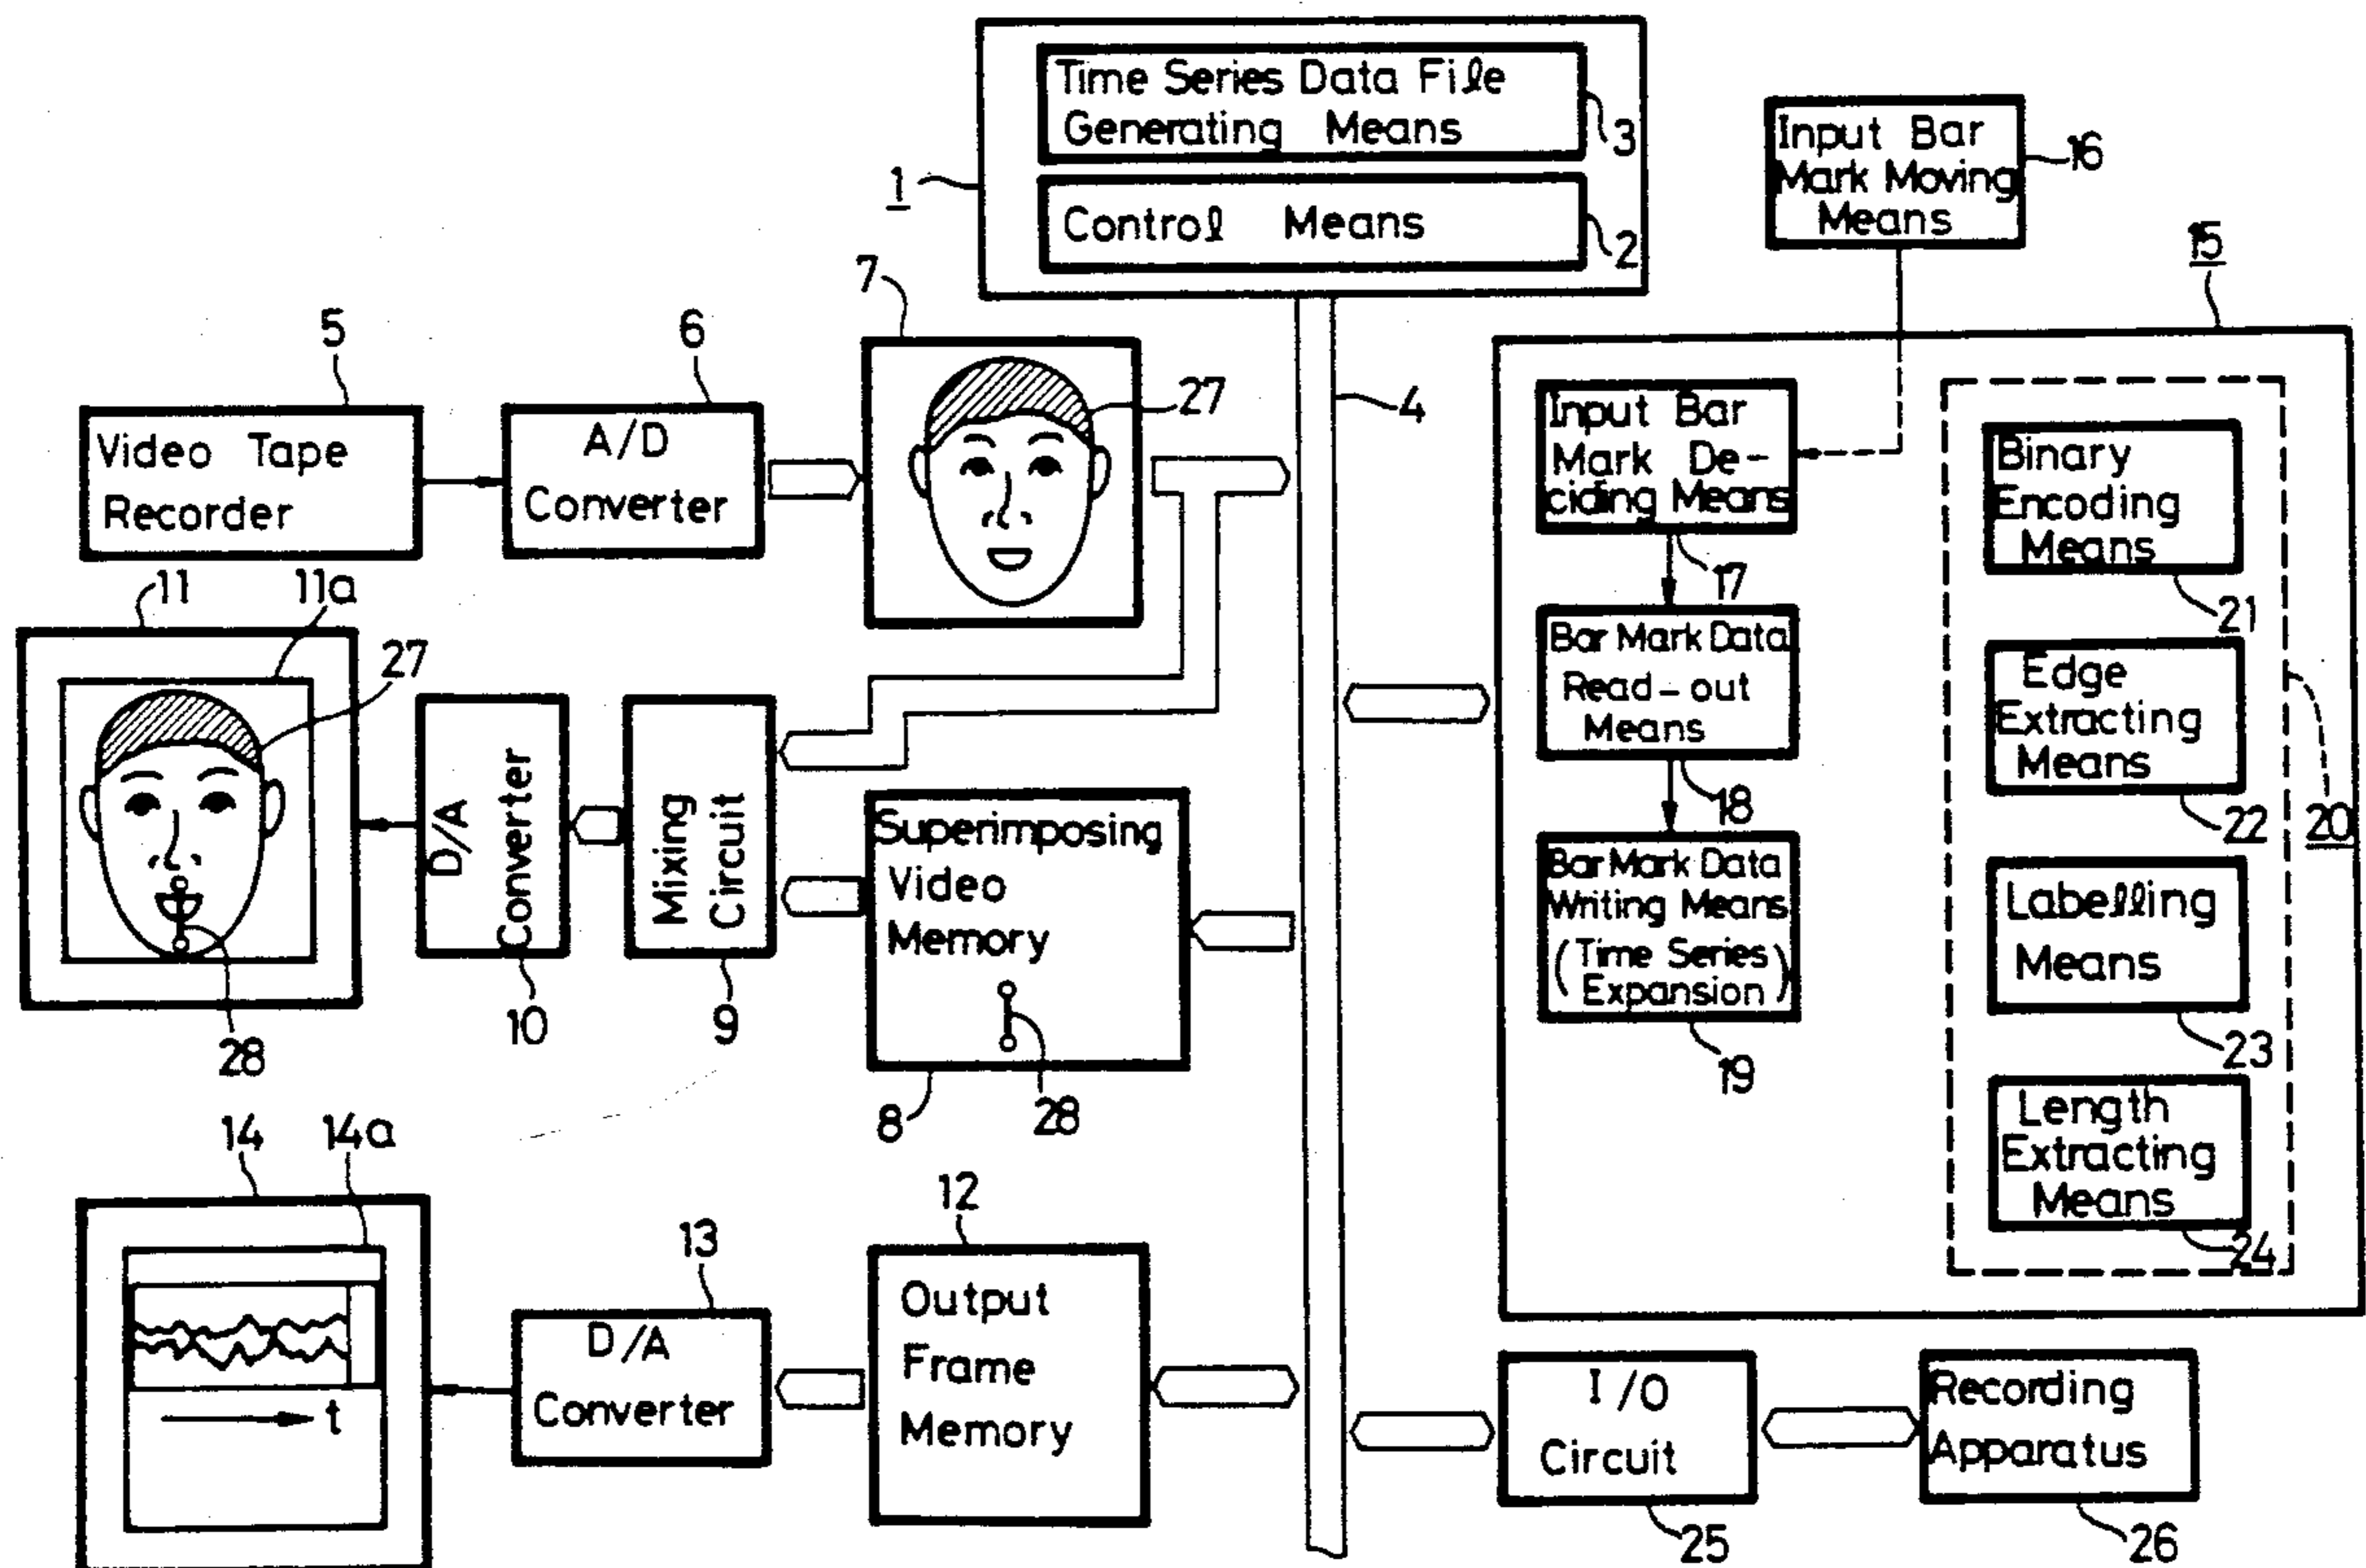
Time Series Data File Generating Means
3
Control Means
2
1
Input Bar Mark Moving Means
16
15
5
Video Tape Recorder
6
A/D Converter
7
27
4
Input Bar Mark Deciding Means
17
Binary Encoding Means
21
11
11a
27
D/A Converter
Mixing Circuit
Bar Mark Data Read-out Means
18
Edge Extracting Means
22
20
Superimposing Video Memory
Bar Mark Data Writing Means (Time Series Expansion)
19
Labelling Means
23
28
10
9
8
28
Length Extracting Means
24
14
14a
t
13
D/A Converter
12
Output Frame Memory
I/O Circuit
25
Recording Apparatus
26